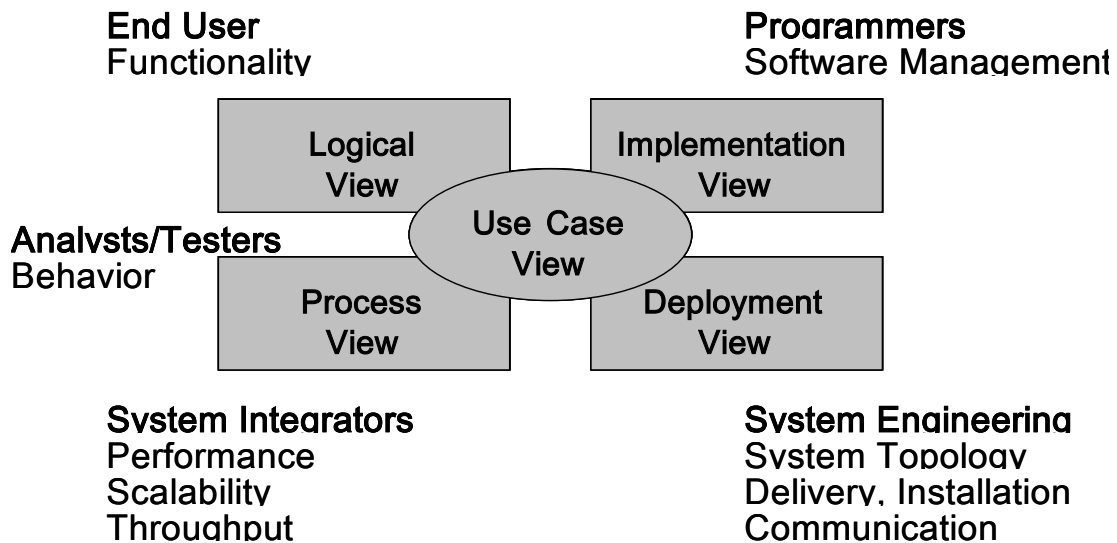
End User
Functionality

Programmers
Software Management

Logical View

Implementation View

Analysts/Testers
Behavior

Use Case View

Process View

Deployment View

System Integrators
Performance
Scalability
Throughput

System Engineering
System Topology
Delivery, Installation
Communication